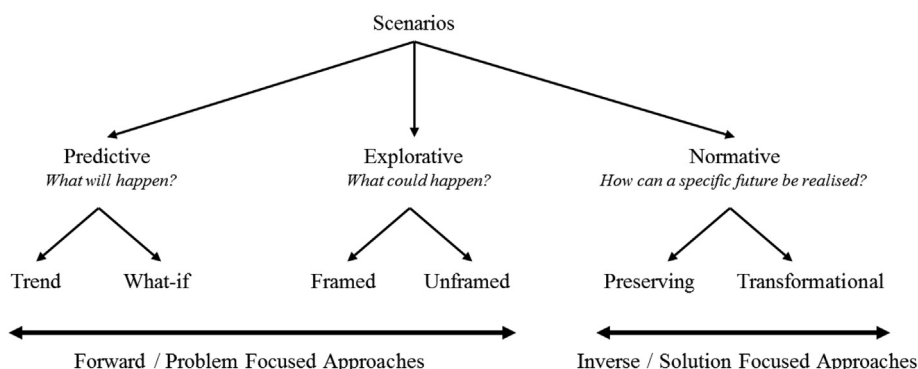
Scenarios

Predictive
*What will happen?*

Explorative
*What could happen?*

Normative
*How can a specific future be realised?*

Trend

What-if

Framed

Unframed

Preserving

Transformational

Forward / Problem Focused Approaches

Inverse / Solution Focused Approaches